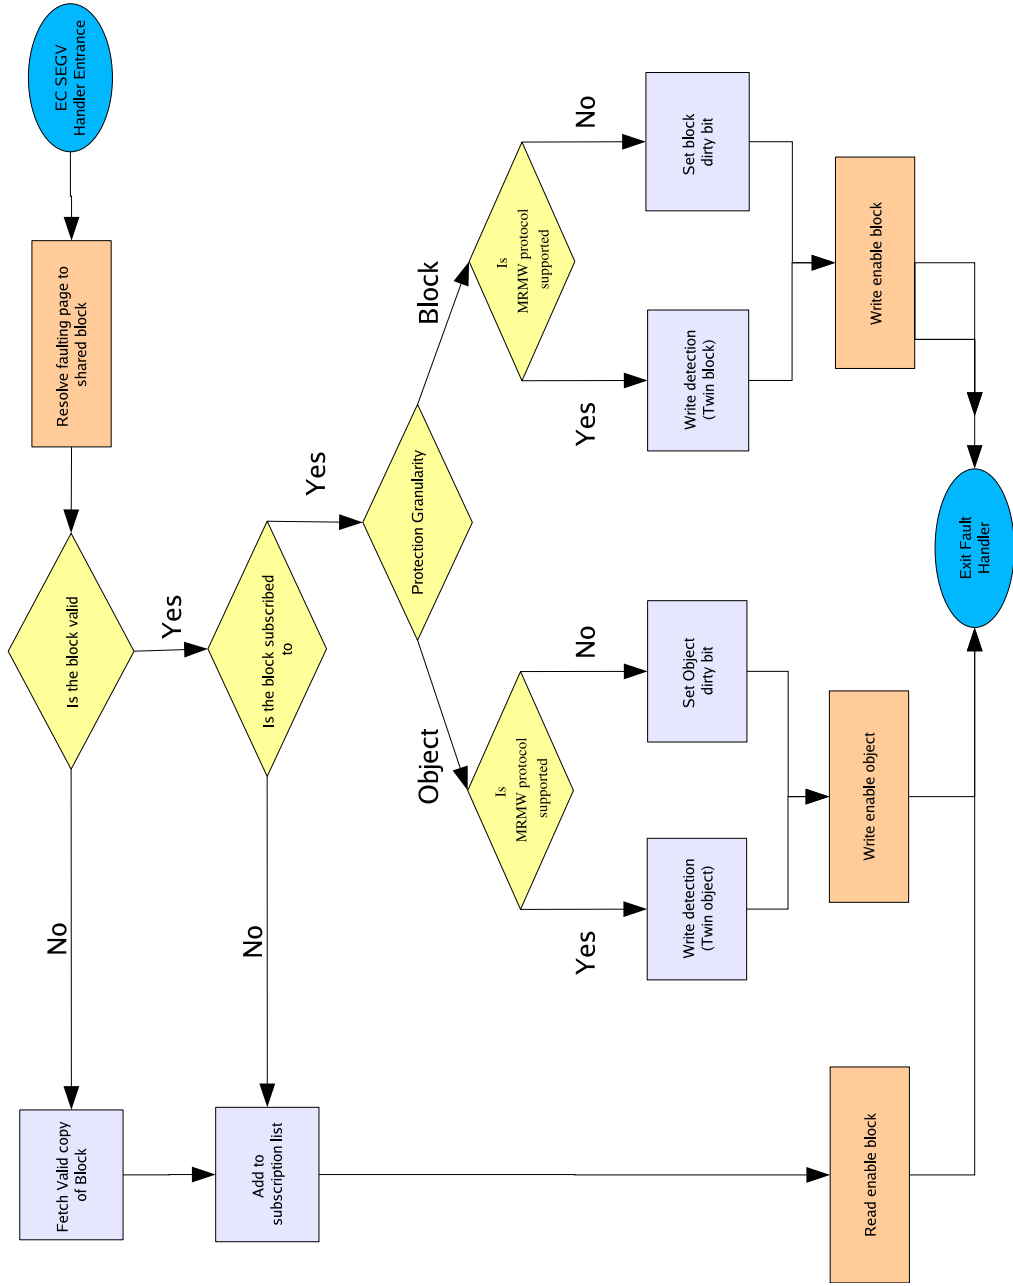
EC SEGV Handler Entrance

Resolve faulting page to shared block

Is the block valid

Yes

No

Is the block subscribed to

Yes

No

Protection Granularity

Block

Object

Is MRMW protocol supported

No

Yes

Set block dirty bit

Write detection (Twin block)

Write enable block

Is MRMW protocol supported

No

Yes

Set Object dirty bit

Write detection (Twin object)

Write enable object

Exit Fault Handler

Fetch Valid copy of Block

Add to subscription list

Read enable block